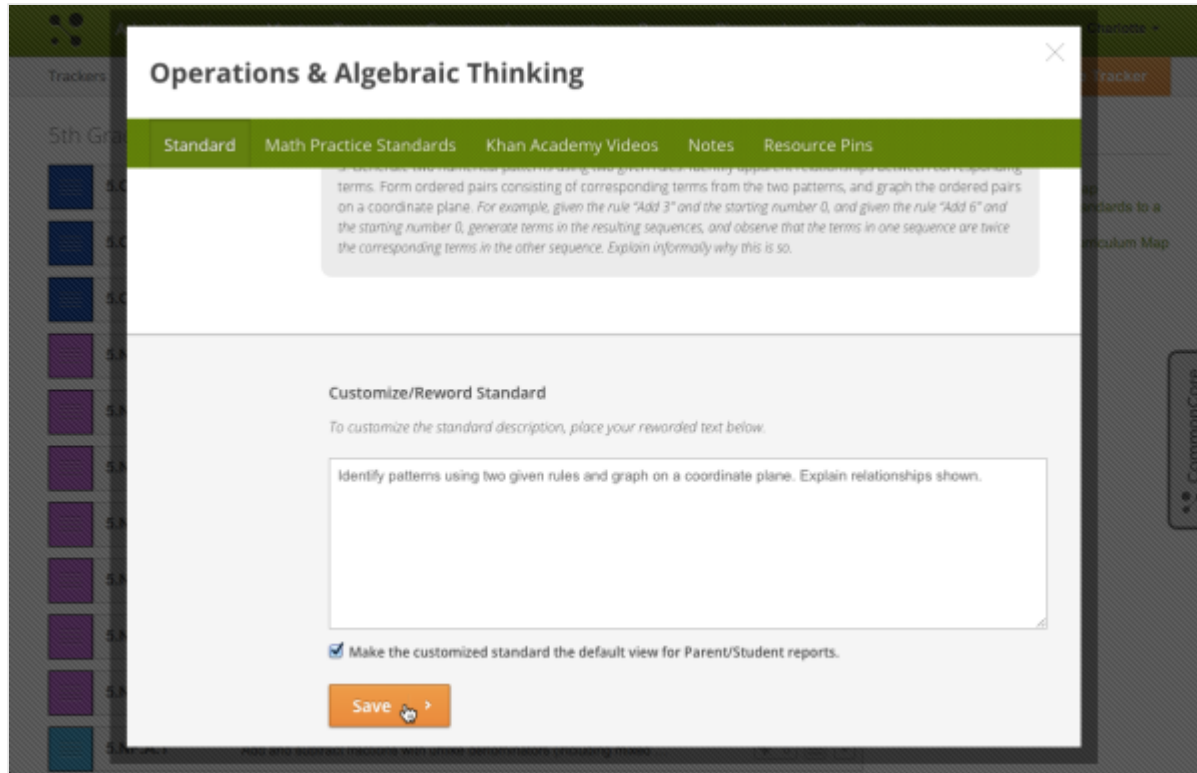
Operations & Algebraic Thinking

Standard Math Practice Standards Khan Academy Videos Notes Resource Pins

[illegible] terms. Form ordered pairs consisting of corresponding terms from the two patterns, and graph the ordered pairs on a coordinate plane. For example, given the rule "Add 3" and the starting number 0, and given the rule "Add 6" and the starting number 0, generate terms in the resulting sequences, and observe that the terms in one sequence are twice the corresponding terms in the other sequence. Explain informally why this is so.

Customize/Reword Standard

To customize the standard description, place your reworded text below.

Identify patterns using two given rules and graph on a coordinate plane. Explain relationships shown.

Make the customized standard the default view for Parent/Student reports.

Save

Trackers
5th Gr
Charlotte
Tracker
ndards to a
riculum Map
CommonCore